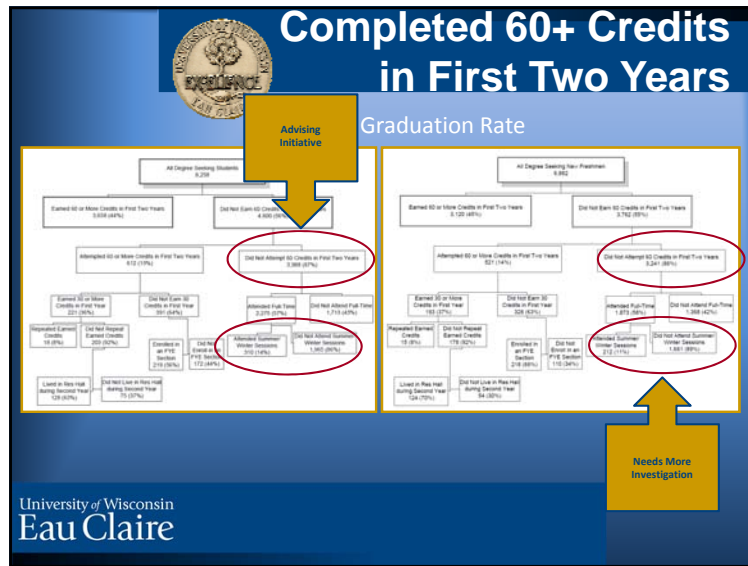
Completed 60+ Credits in First Two Years

Advising Initiative

Graduation Rate

All Degree Seeking Students
9,258

Earned 60 or More Credits in First Two Years
3,658 (44%)

Did Not Earn 60 Credits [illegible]
4,600 (56%)

Attempted 60 or More Credits in First Two Years
812 (18%)

Did Not Attempt 60 Credits in First Two Years
3,788 (82%)

Earned 30 or More Credits in First Year
221 (36%)

Did Not Earn 30 Credits in First Year
591 (64%)

Attended Full-Time
2,075 (57%)

Did Not Attend Full-Time
1,713 (45%)

Repeated Earned Credits
18 (8%)

Did Not Repeat Earned Credits
203 (92%)

Enrolled in an FYE Section
219 (56%)

Did Not Enroll in an FYE Section
172 (44%)

Attended Summer/ Winter Sessions
310 (14%)

Did Not Attend Summer/ Winter Sessions
1,960 (86%)

Lived in Res Hall during Second Year
128 (63%)

Did Not Live in Res Hall during Second Year
75 (37%)

All Degree Seeking New Freshmen
6,962

Earned 60 or More Credits in First Two Years
3,120 (45%)

Did Not Earn 60 Credits in First Two Years
3,762 (55%)

Attempted 60 or More Credits in First Two Years
521 (14%)

Did Not Attempt 60 Credits in First Two Years
3,241 (86%)

Earned 30 or More Credits in First Year
193 (37%)

Did Not Earn 30 Credits in First Year
328 (63%)

Attended Full-Time
1,873 (58%)

Did Not Attend Full-Time
1,368 (42%)

Repeated Earned Credits
15 (8%)

Did Not Repeat Earned Credits
178 (92%)

Enrolled in an FYE Section
218 (66%)

Did Not Enroll in an FYE Section
110 (34%)

Attended Summer/ Winter Sessions
212 (11%)

Did Not Attend Summer/ Winter Sessions
1,661 (89%)

Lived in Res Hall during Second Year
124 (70%)

Did Not Live in Res Hall during Second Year
54 (30%)

Needs More Investigation

University of Wisconsin
Eau Claire